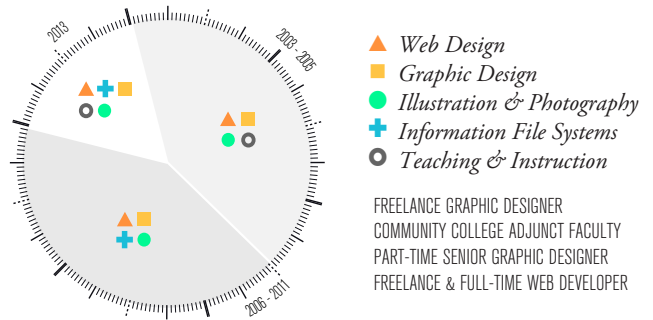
2013

2003 - 2005

2006 - 2011

Web Design
Graphic Design
Illustration & Photography
Information File Systems
Teaching & Instruction

FREELANCE GRAPHIC DESIGNER
COMMUNITY COLLEGE ADJUNCT FACULTY
PART-TIME SENIOR GRAPHIC DESIGNER
FREELANCE & FULL-TIME WEB DEVELOPER